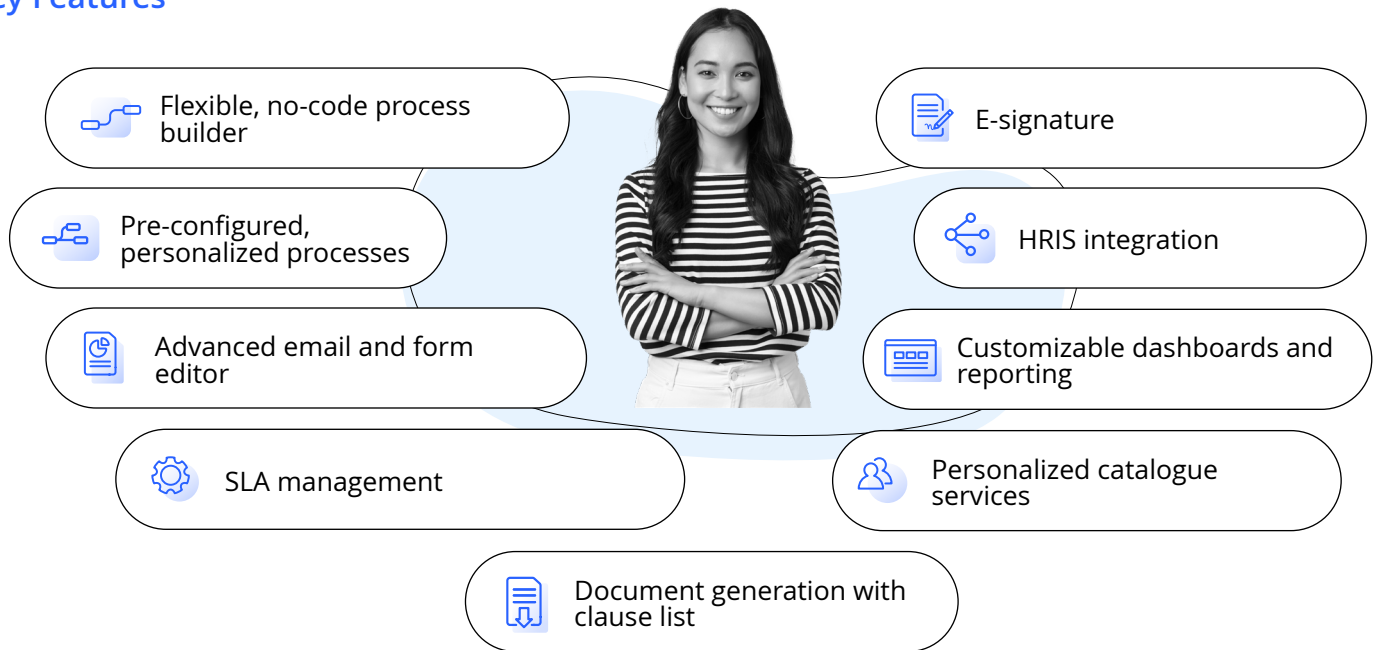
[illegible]y Features

Flexible, no-code process builder

Pre-configured, personalized processes

Advanced email and form editor

SLA management

E-signature

HRIS integration

Customizable dashboards and reporting

Personalized catalogue services

Document generation with clause list